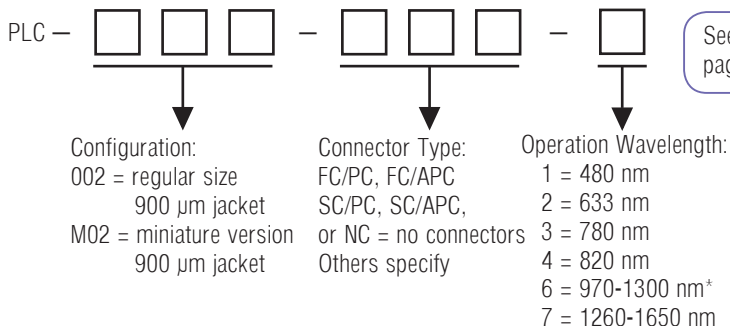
PLC – ☐☐☐ – ☐☐☐ – ☐

See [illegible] pag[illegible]

Configuration:
002 = regular size 900 µm jacket
M02 = miniature version 900 µm jacket

Connector Type:
FC/PC, FC/APC
SC/PC, SC/APC,
or NC = no connectors
Others specify

Operation Wavelength:
1 = 480 nm
2 = 633 nm
3 = 780 nm
4 = 820 nm
6 = 970-1300 nm*
7 = 1260-1650 nm